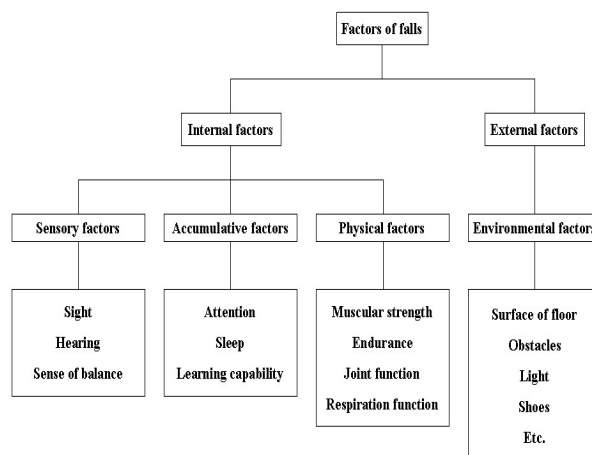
Factors of falls

Internal factors

External factors

Sensory factors

Accumulative factors

Physical factors

Environmental factors

Sight
Hearing
Sense of balance

Attention
Sleep
Learning capability

Muscular strength
Endurance
Joint function
Respiration function

Surface of floor
Obstacles
Light
Shoes
Etc.